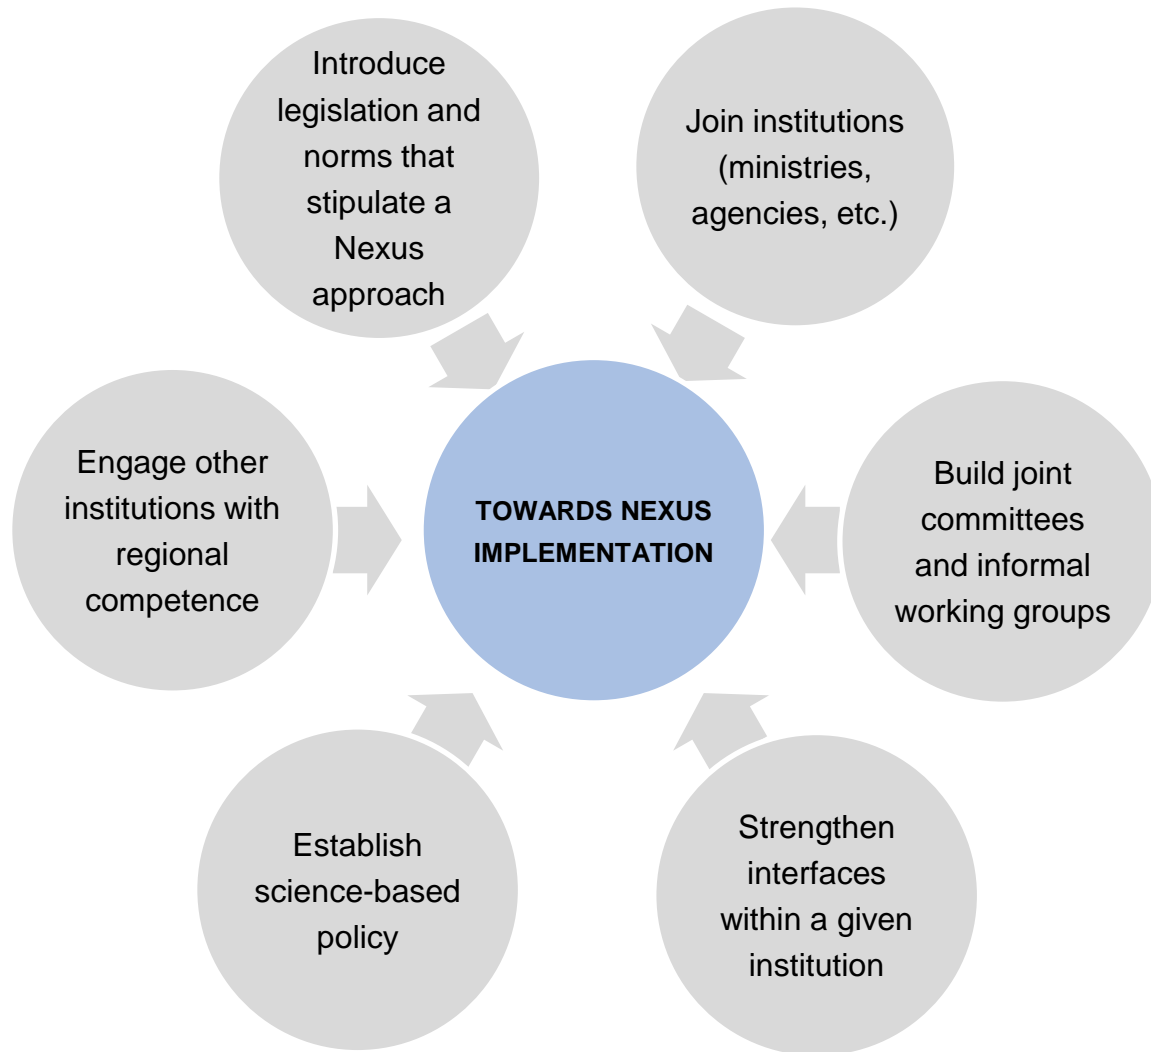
Introduce legislation and norms that stipulate a Nexus approach

Join institutions (ministries, agencies, etc.)

Engage other institutions with regional competence

TOWARDS NEXUS IMPLEMENTATION

Build joint committees and informal working groups

Establish science-based policy

Strengthen interfaces within a given institution